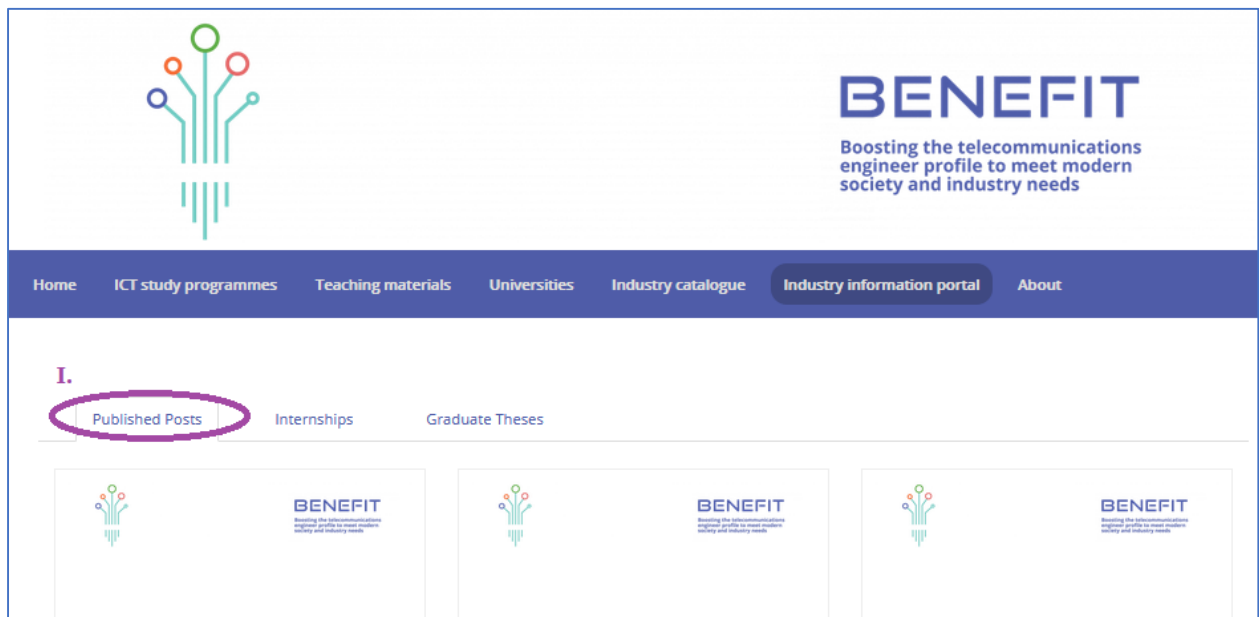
BENEFIT

Boosting the telecommunications engineer profile to meet modern society and industry needs

Home ICT study programmes Teaching materials Universities Industry catalogue Industry information portal About

I.

Published Posts Internships Graduate Theses

BENEFIT
Boosting the telecommunications engineer profile to meet modern society and industry needs

BENEFIT
Boosting the telecommunications engineer profile to meet modern society and industry needs

BENEFIT
Boosting the telecommunications engineer profile to meet modern society and industry needs